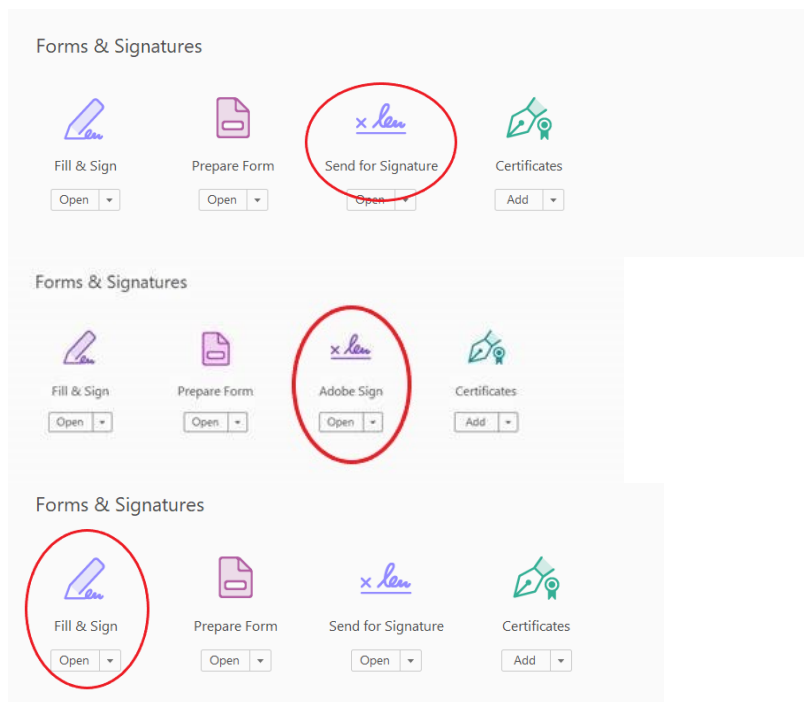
Forms & Signatures

Fill & Sign
Open

Prepare Form
Open

Send for Signature
Open

Certificates
Add

Forms & Signatures

Fill & Sign
Open

Prepare Form
Open

Adobe Sign
Open

Certificates
Add

Forms & Signatures

Fill & Sign
Open

Prepare Form
Open

Send for Signature
Open

Certificates
Add